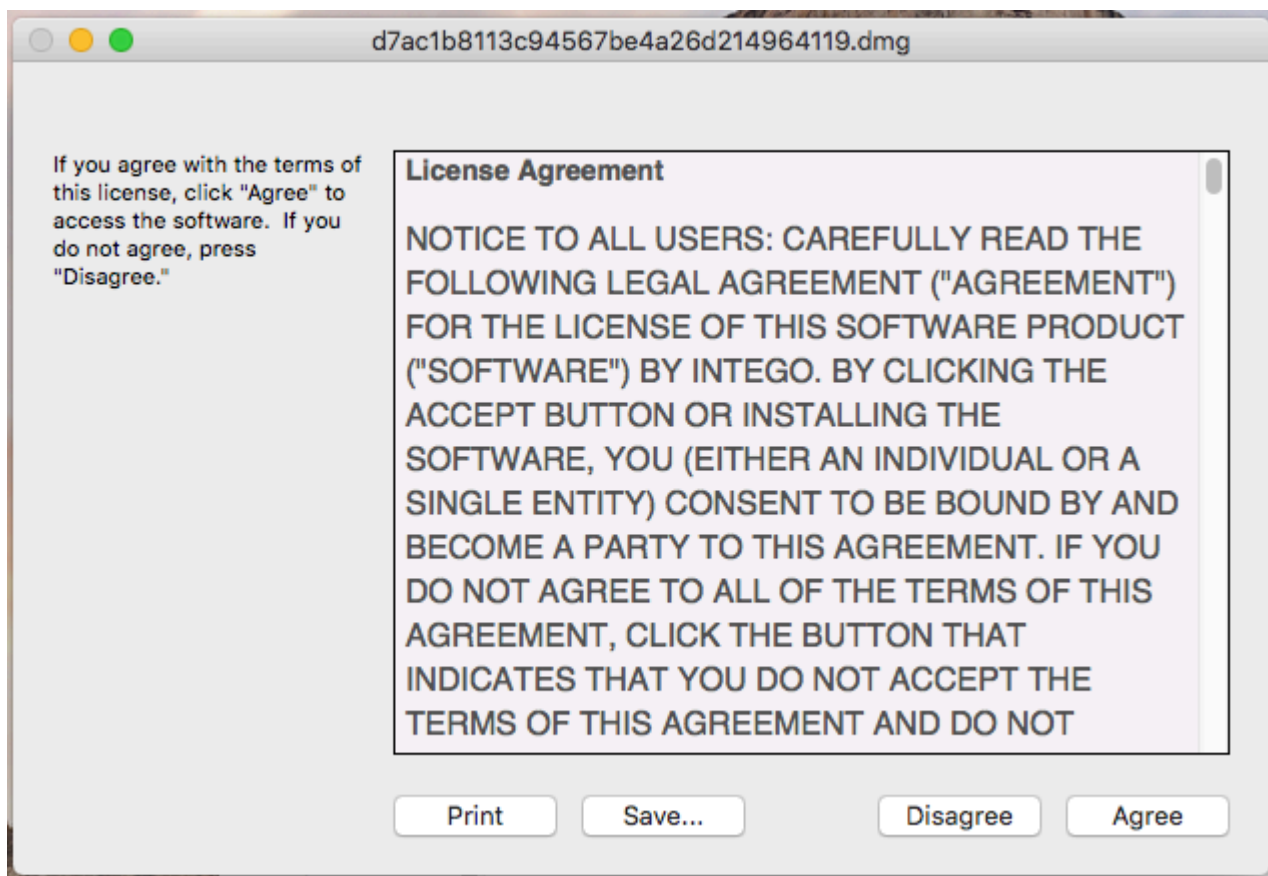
d7ac1b8113c94567be4a26d214964119.dmg

If you agree with the terms of this license, click "Agree" to access the software. If you do not agree, press "Disagree."

License Agreement

NOTICE TO ALL USERS: CAREFULLY READ THE FOLLOWING LEGAL AGREEMENT ("AGREEMENT") FOR THE LICENSE OF THIS SOFTWARE PRODUCT ("SOFTWARE") BY INTEGO. BY CLICKING THE ACCEPT BUTTON OR INSTALLING THE SOFTWARE, YOU (EITHER AN INDIVIDUAL OR A SINGLE ENTITY) CONSENT TO BE BOUND BY AND BECOME A PARTY TO THIS AGREEMENT. IF YOU DO NOT AGREE TO ALL OF THE TERMS OF THIS AGREEMENT, CLICK THE BUTTON THAT INDICATES THAT YOU DO NOT ACCEPT THE TERMS OF THIS AGREEMENT AND DO NOT

Print

Save...

Disagree

Agree